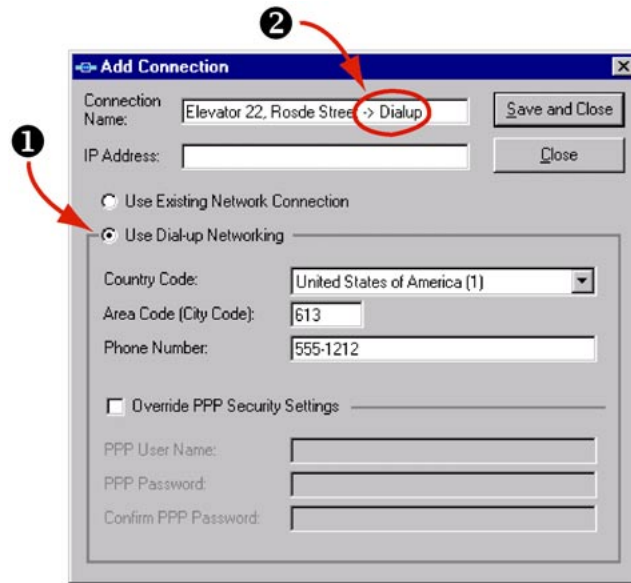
❷

Add Connection

Connection Name: Elevator 22, Rosde Stree -> Dialup

Save and Close

❶

IP Address:

Close

Use Existing Network Connection

Use Dial-up Networking

Country Code: United States of America (1)

Area Code (City Code): 613

Phone Number: 555-1212

Override PPP Security Settings

PPP User Name:

PPP Password:

Confirm PPP Password: